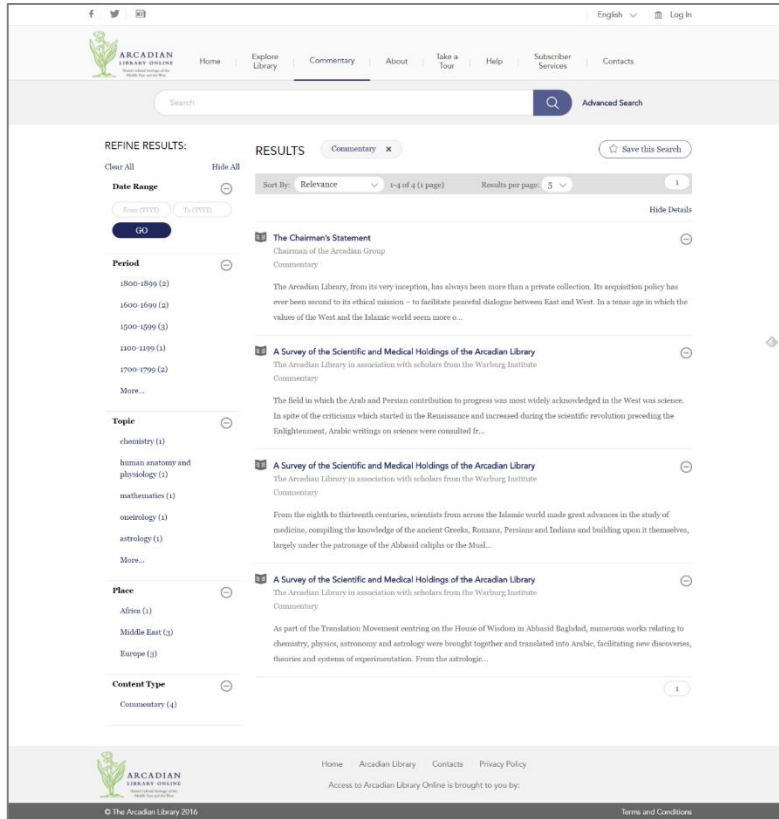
English Log In

ARCADIAN LIBRARY ONLINE
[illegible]

Home | Explore Library | Commentary | About | Take a Tour | Help | Subscriber Services | Contacts

Search

Advanced Search

REFINE RESULTS:

Clear All Hide All

Date Range

From (YYYY) To (YYYY)

GO

Period

1800-1899 (2)

1600-1699 (2)

1500-1599 (3)

1100-1199 (1)

1700-1799 (2)

More...

Topic

chemistry (1)

human anatomy and physiology (1)

mathematics (1)

oneirology (1)

astrology (1)

More...

Place

Africa (1)

Middle East (3)

Europe (3)

Content Type

Commentary (4)

RESULTS Commentary ×

Save this Search

Sort By: Relevance 1-4 of 4 (1 page) Results per page 5 1

Hide Details

The Chairman's Statement
Chairman of the Arcadian Group
Commentary

The Arcadian Library, from its very inception, has always been more than a private collection. Its acquisition policy has ever been second to its ethical mission – to facilitate peaceful dialogue between East and West. In a tense age in which the values of the West and the Islamic world seem more o...

A Survey of the Scientific and Medical Holdings of the Arcadian Library
The Arcadian Library in association with scholars from the Warburg Institute
Commentary

The field in which the Arab and Persian contribution to progress was most widely acknowledged in the West was science. In spite of the criticisms which started in the Renaissance and increased during the scientific revolution preceding the Enlightenment, Arabic writings on science were consulted fr...

A Survey of the Scientific and Medical Holdings of the Arcadian Library
The Arcadian Library in association with scholars from the Warburg Institute
Commentary

From the eighth to thirteenth centuries, scientists from across the Islamic world made great advances in the study of medicine, compiling the knowledge of the ancient Greeks, Romans, Persians and Indians and building upon it themselves, largely under the patronage of the Abbasid caliphs or the Musl...

A Survey of the Scientific and Medical Holdings of the Arcadian Library
The Arcadian Library in association with scholars from the Warburg Institute
Commentary

As part of the Translation Movement centring on the House of Wisdom in Abbasid Baghdad, numerous works relating to chemistry, physics, astronomy and astrology were brought together and translated into Arabic, facilitating new discoveries, theories and systems of experimentation. From the astrologic...

1

ARCADIAN LIBRARY ONLINE
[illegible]

Home | Arcadian Library | Contacts | Privacy Policy

Access to Arcadian Library Online is brought to you by:

© The Arcadian Library 2016

Terms and Conditions